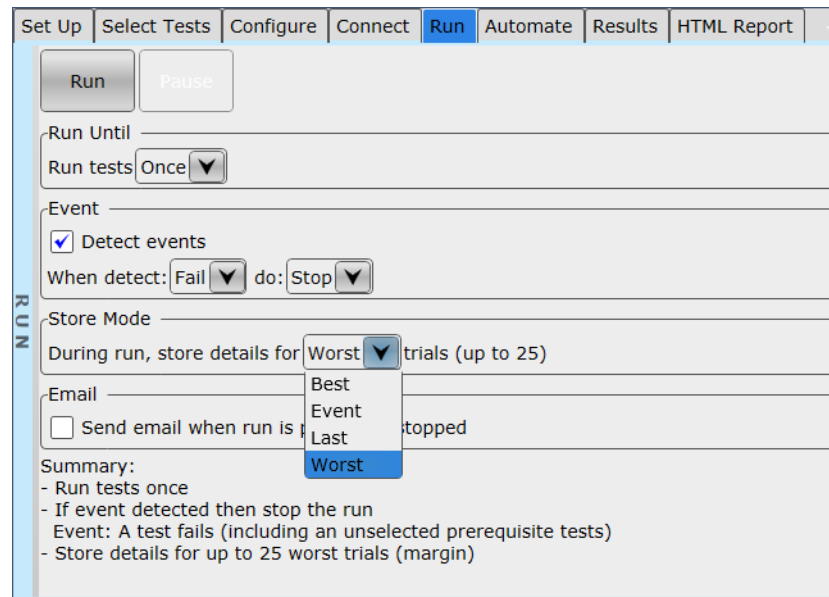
Set Up | Select Tests | Configure | Connect | Run | Automate | Results | HTML Report

RUN

Run Pause

Run Until
Run tests Once

Event
Detect events
When detect: Fail do: Stop

Store Mode
During run, store details for Worst trials (up to 25)
Best
Event
Last
Worst

Email
Send email when run is p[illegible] stopped

Summary:
- Run tests once
- If event detected then stop the run
Event: A test fails (including an unselected prerequisite tests)
- Store details for up to 25 worst trials (margin)